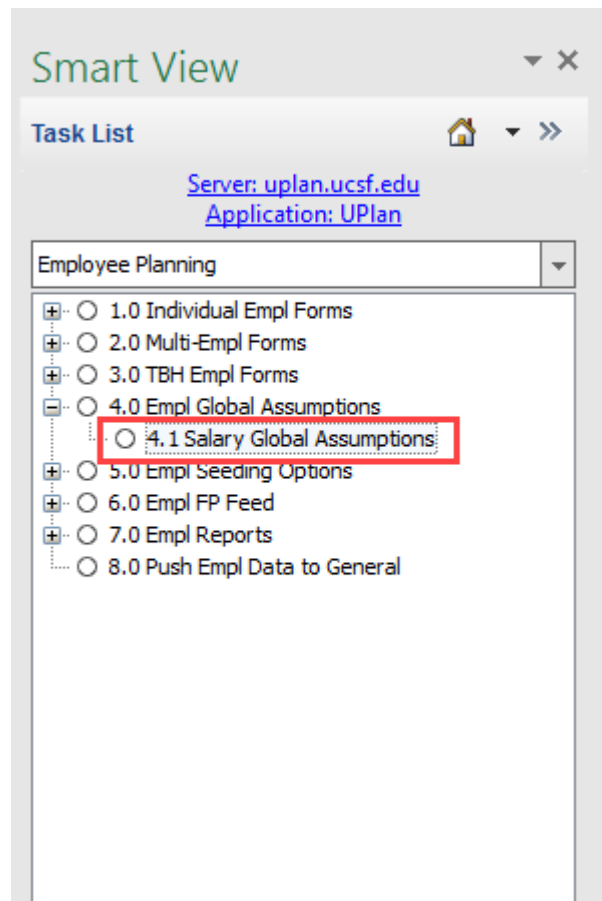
Smart View

Task List

Server: uplan.ucsf.edu
Application: UPlan

Employee Planning

1.0 Individual Empl Forms
2.0 Multi-Empl Forms
3.0 TBH Empl Forms
4.0 Empl Global Assumptions
4.1 Salary Global Assumptions
5.0 Empl Seeding Options
6.0 Empl FP Feed
7.0 Empl Reports
8.0 Push Empl Data to General